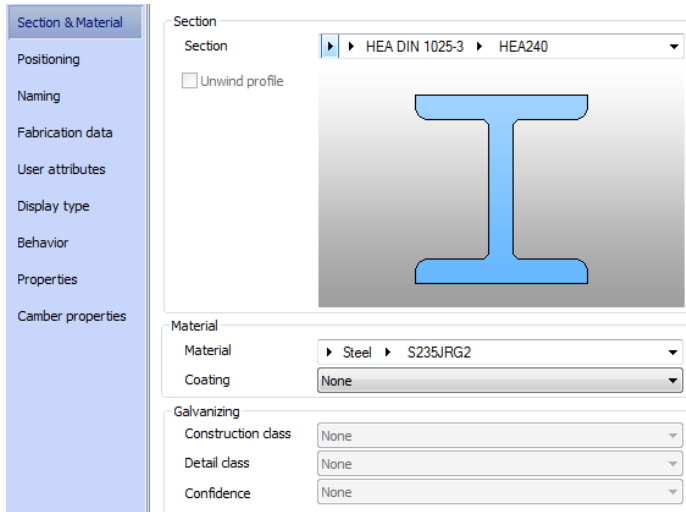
Section & Material
Positioning
Naming
Fabrication data
User attributes
Display type
Behavior
Properties
Camber properties

Section
Section
HEA DIN 1025-3 HEA240
Unwind profile

Material
Material
Steel S235JRG2
Coating
None

Galvanizing
Construction class
None
Detail class
None
Confidence
None